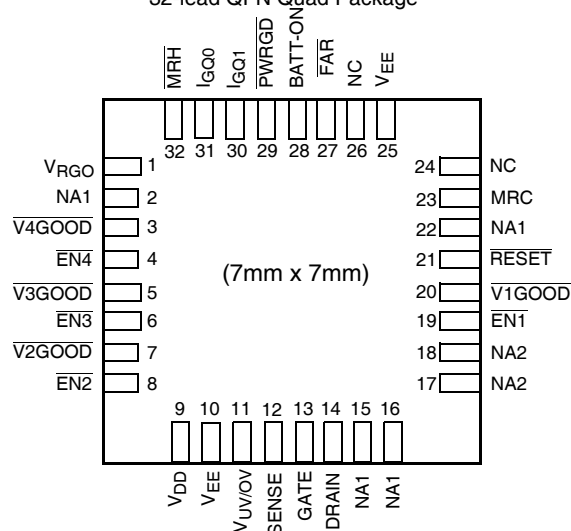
32-lead QFN Quad Package

$\overline{\text{MRH}}$ $I_{GQ0}$ $I_{GQ1}$ $\overline{\text{PWRGD}}$ BATT-ON $\overline{\text{FAR}}$ NC $V_{EE}$

32 31 30 29 28 27 26 25

$V_{RGO}$ 1
NA1 2
$\overline{\text{V4GOOD}}$ 3
$\overline{\text{EN4}}$ 4
$\overline{\text{V3GOOD}}$ 5
$\overline{\text{EN3}}$ 6
$\overline{\text{V2GOOD}}$ 7
$\overline{\text{EN2}}$ 8

24 NC
23 MRC
22 NA1
21 $\overline{\text{RESET}}$
20 $\overline{\text{V1GOOD}}$
19 $\overline{\text{EN1}}$
18 NA2
17 NA2

(7mm x 7mm)

9 10 11 12 13 14 15 16

$V_{DD}$ $V_{EE}$ $V_{UV/OV}$ SENSE GATE DRAIN NA1 NA1